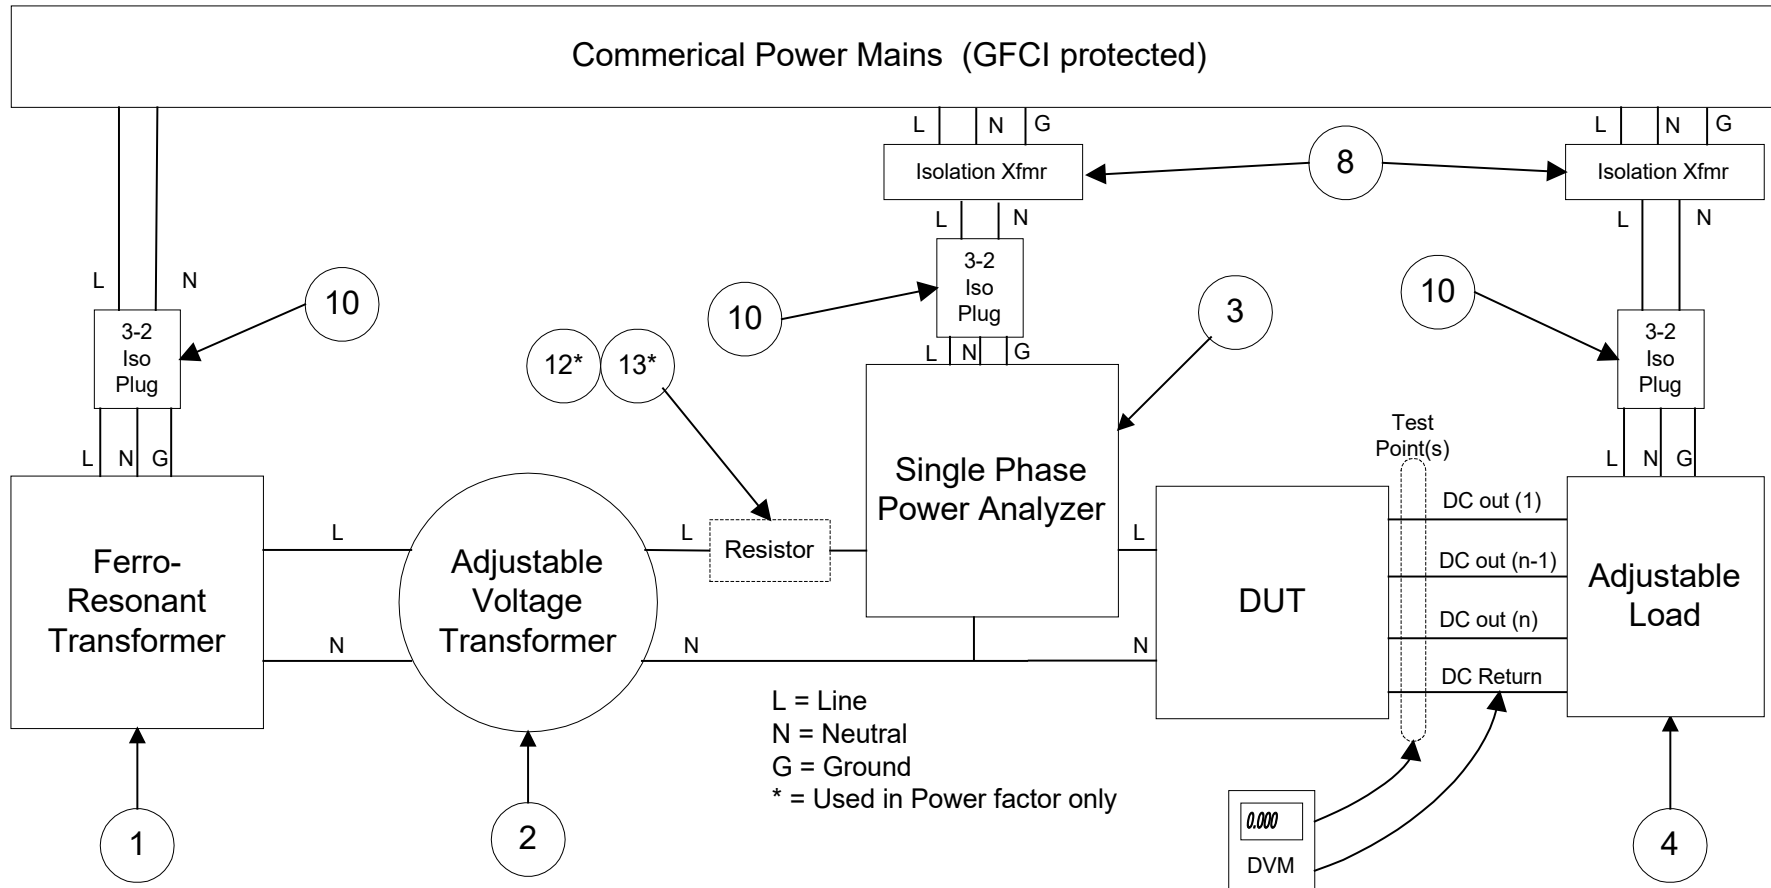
Commerical Power Mains (GFCI protected)

L N G

Isolation Xfmr

8

L N G

Isolation Xfmr

L N

L N

L N

3-2 Iso Plug

10

10

3-2 Iso Plug

3

10

3-2 Iso Plug

12* 13*

L N G

L N G

L N G

Test Point(s)

Ferro-Resonant Transformer

L

N

Adjustable Voltage Transformer

L

N

Resistor

Single Phase Power Analyzer

L

N

DUT

DC out (1)

DC out (n-1)

DC out (n)

DC Return

Adjustable Load

L = Line
N = Neutral
G = Ground
* = Used in Power factor only

0.000

DVM

1

2

4